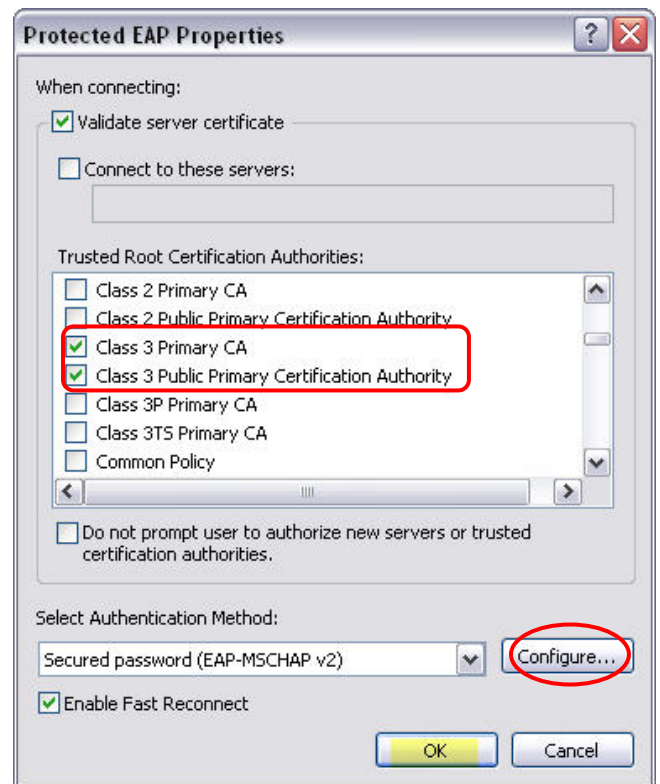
Protected EAP Properties

When connecting:

Validate server certificate

Connect to these servers:

Trusted Root Certification Authorities:

Class 2 Primary CA
Class 2 Public Primary Certification Authority
Class 3 Primary CA
Class 3 Public Primary Certification Authority
Class 3P Primary CA
Class 3TS Primary CA
Common Policy

Do not prompt user to authorize new servers or trusted certification authorities.

Select Authentication Method:

Secured password (EAP-MSCHAP v2)

Configure...

Enable Fast Reconnect

OK

Cancel